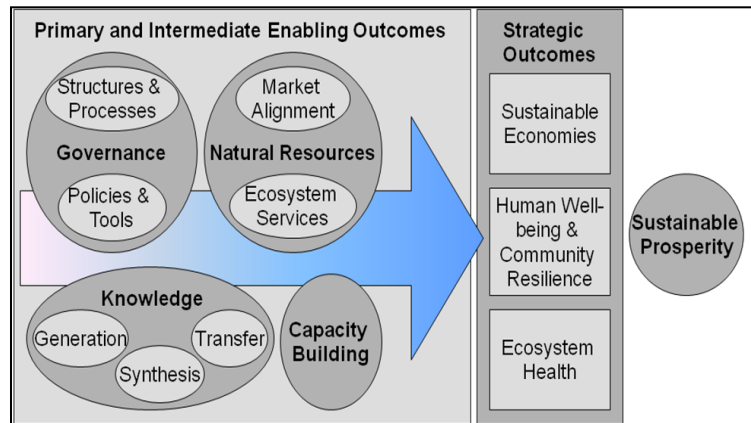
Primary and Intermediate Enabling Outcomes

Structures & Processes

Governance

Policies & Tools

Market Alignment

Natural Resources

Ecosystem Services

Knowledge

Generation

Transfer

Synthesis

Capacity Building

Strategic Outcomes

Sustainable Economies

Human Well-being & Community Resilience

Ecosystem Health

Sustainable Prosperity